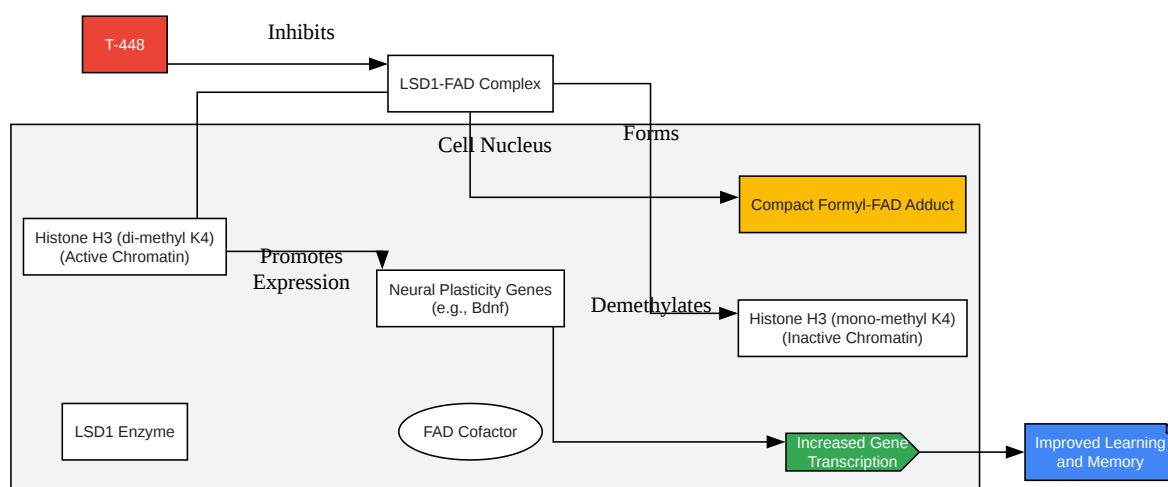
T-448

Inhibits

LSD1-FAD Complex

Forms

Cell Nucleus

Compact Formyl-FAD Adduct

Histone H3 (di-methyl K4) (Active Chromatin)

Promotes Expression

Neural Plasticity Genes (e.g., Bdnf)

Demethylates

Histone H3 (mono-methyl K4) (Inactive Chromatin)

LSD1 Enzyme

FAD Cofactor

Increased Gene Transcription

Improved Learning and Memory